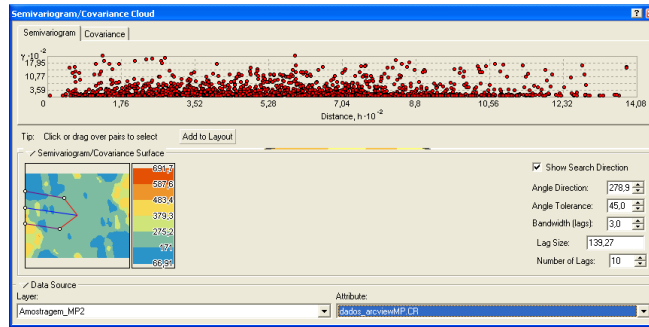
Semivariogram/Covariance Cloud

Semivariogram | Covariance

$\gamma \cdot 10^{-2}$

17,95
10,77
3,59

0 1,76 3,52 5,28 7,04 8,8 10,56 12,32 14,08

Distance, $h \cdot 10^{-2}$

Tip: Click or drag over pairs to select

Add to Layout

Semivariogram/Covariance Surface

691,7
587,6
483,4
379,3
275,2
171
66,81

Show Search Direction

Angle Direction: 278,9

Angle Tolerance: 45,0

Bandwidth (lags): 3,0

Lag Size: 139,27

Number of Lags: 10

Data Source

Layer:

Amostragem_MP2

Attribute:

dados_arcviewMP.CR